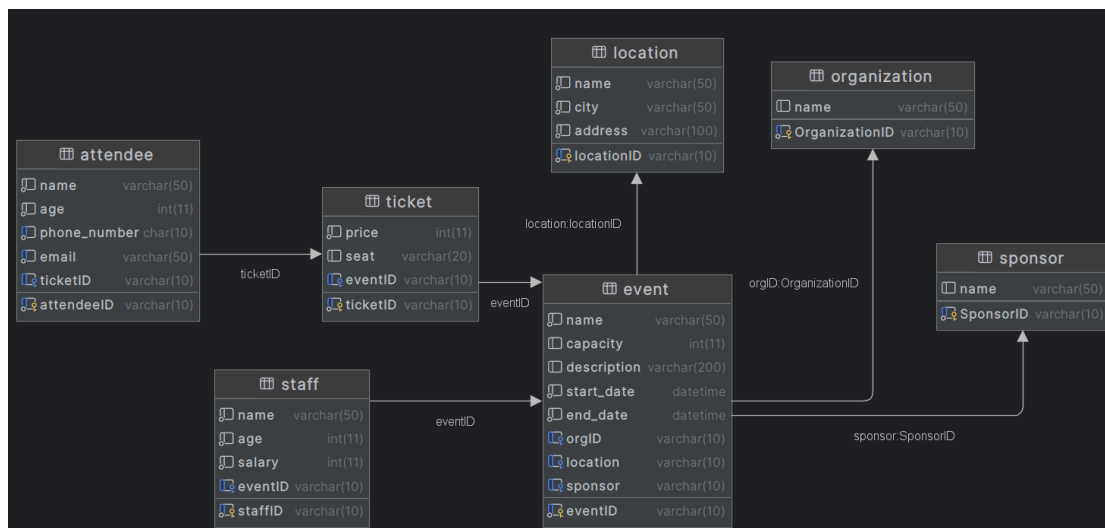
location
name varchar(50)
city varchar(50)
address varchar(100)
locationID varchar(10)

organization
name varchar(50)
OrganizationID varchar(10)

attendee
name varchar(50)
age int(11)
phone_number char(10)
email varchar(50)
ticketID varchar(10)
attendeeID varchar(10)

ticket
price int(11)
seat varchar(20)
eventID varchar(10)
ticketID varchar(10)

location:locationID

ticketID

eventID

event
name varchar(50)
capacity int(11)
description varchar(200)
start_date datetime
end_date datetime
orgID varchar(10)
location varchar(10)
sponsor varchar(10)
eventID varchar(10)

orgID:OrganizationID

sponsor
name varchar(50)
SponsorID varchar(10)

staff
name varchar(50)
age int(11)
salary int(11)
eventID varchar(10)
staffID varchar(10)

eventID

sponsor:SponsorID